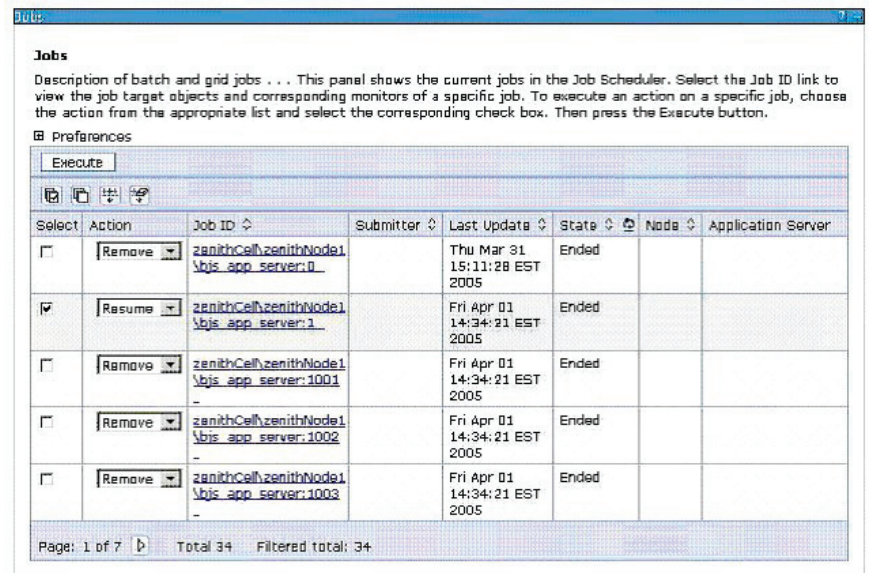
Jobs

Jobs

Description of batch and grid jobs . . . This panel shows the current jobs in the Job Scheduler. Select the Job ID link to view the job target objects and corresponding monitors of a specific job. To execute an action on a specific job, choose the action from the appropriate list and select the corresponding check box. Then press the Execute button.

⊞ Preferences

Execute

| Select | Action | Job ID ◇ | Submitter ◇ | Last Update ◇ | State ◇ | Node ◇ | Application Server |
|---|---|---|---|---|---|---|---|
| ☐ | Remove | zenithCell\zenithNode1\bjs_app_server:0_ | | Thu Mar 31 15:11:28 EST 2005 | Ended | | |
| ☑ | Resume | zenithCell\zenithNode1\bjs_app_server:1_ | | Fri Apr 01 14:34:21 EST 2005 | Ended | | |
| ☐ | Remove | zenithCell\zenithNode1\bjs_app_server:1001_ | | Fri Apr 01 14:34:21 EST 2005 | Ended | | |
| ☐ | Remove | zenithCell\zenithNode1\bjs_app_server:1002_ | | Fri Apr 01 14:34:21 EST 2005 | Ended | | |
| ☐ | Remove | zenithCell\zenithNode1\bjs_app_server:1003_ | | Fri Apr 01 14:34:21 EST 2005 | Ended | | |

Page: 1 of 7 Total 34 Filtered total: 34